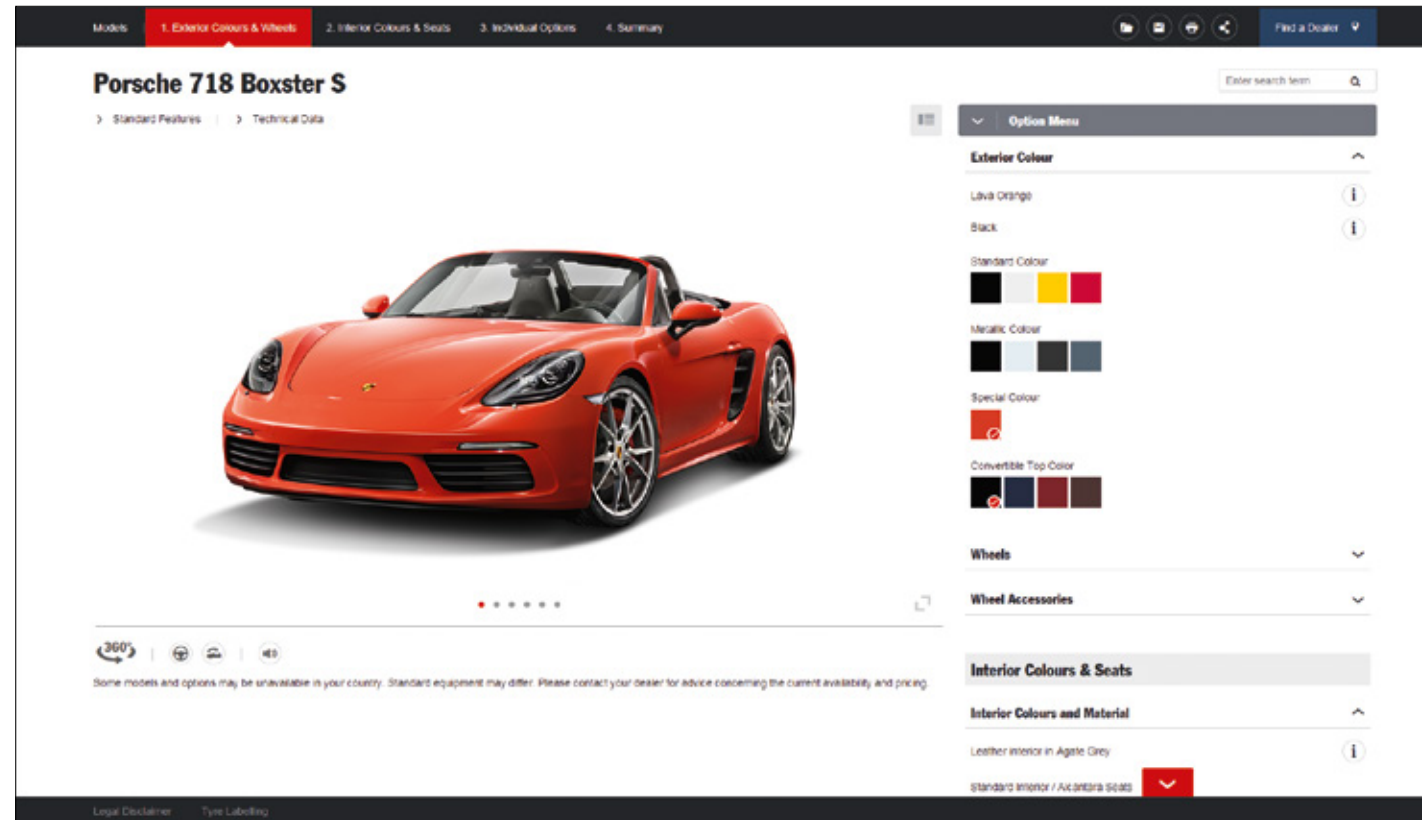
Models 1. Exterior Colours & Wheels 2. Interior Colours & Seats 3. Individual Options 4. Summary

Find a Dealer

Porsche 718 Boxster S

> Standard Features | > Technical Data

Enter search term

Option Menu

Exterior Colour

Lava Orange

Black

Standard Colour

Metallic Colour

Special Colour

Convertible Top Color

Wheels

Wheel Accessories

360°

Some models and options may be unavailable in your country. Standard equipment may differ. Please contact your dealer for advice concerning the current availability and pricing.

Interior Colours & Seats

Interior Colours and Material

Leather interior in Agate Grey

Standard Interior / Alcantara Seats

Legal Disclaimer Tyre Labelling